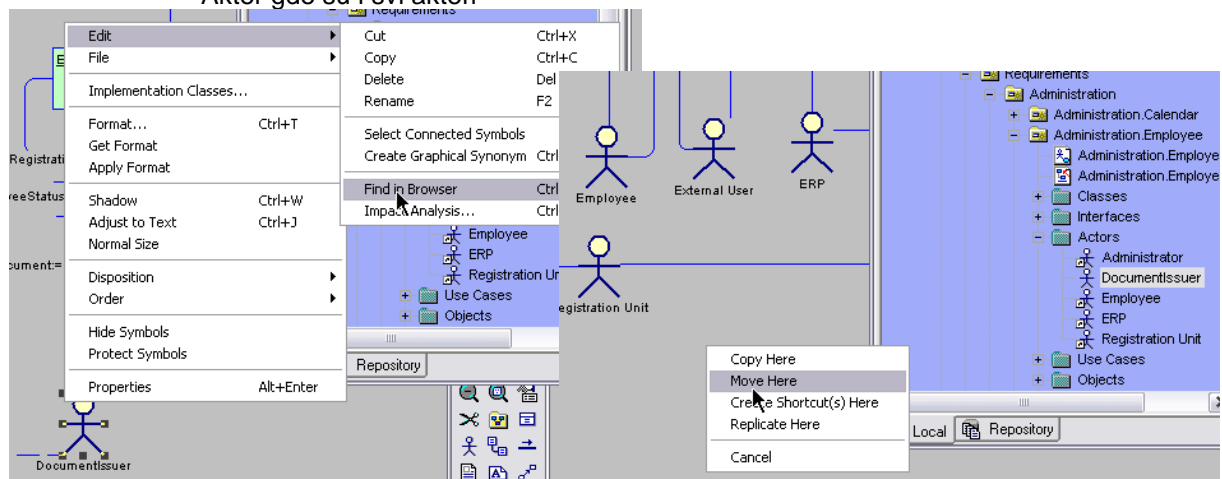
Aktor gde su i sv. akton

Edit
File
Implementation Classes...
Format... Ctrl+T
Get Format
Apply Format
Shadow Ctrl+W
Adjust to Text Ctrl+J
Normal Size
Disposition
Order
Hide Symbols
Protect Symbols
Properties Alt+Enter

Cut Ctrl+X
Copy Ctrl+C
Delete Del
Rename F2
Select Connected Symbols
Create Graphical Synonym Ctrl
Find in Browser Ctrl
Impact Analysis... Ctrl

Registrati
eeStatus
cument:=
DocumentIssuer

Requirements
Employee
ERP
Registration Un
Use Cases
Objects
Repository

Employee
External User
ERP
Registration Unit

Requirements
Administration
Administration.Calendar
Administration.Employee
Administration.Employe
Administration.Employe
Classes
Interfaces
Actors
Administrator
DocumentIssuer
Employee
ERP
Registration Unit
Use Cases
Objects

Copy Here
Move Here
Create Shortcut(s) Here
Replicate Here
Cancel

Local
Repository